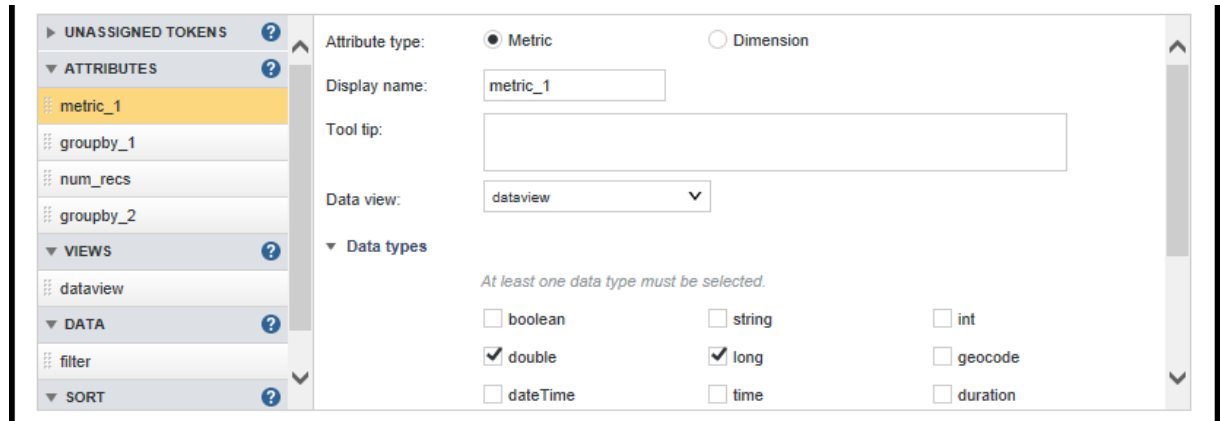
UNASSIGNED TOKENS ?
ATTRIBUTES ?
metric_1
groupby_1
num_recs
groupby_2
VIEWS ?
dataview
DATA ?
filter
SORT ?

Attribute type: Metric Dimension

Display name: metric_1

Tool tip:

Data view: dataview

Data types

At least one data type must be selected.

boolean string int
double long geocode
dateTime time duration